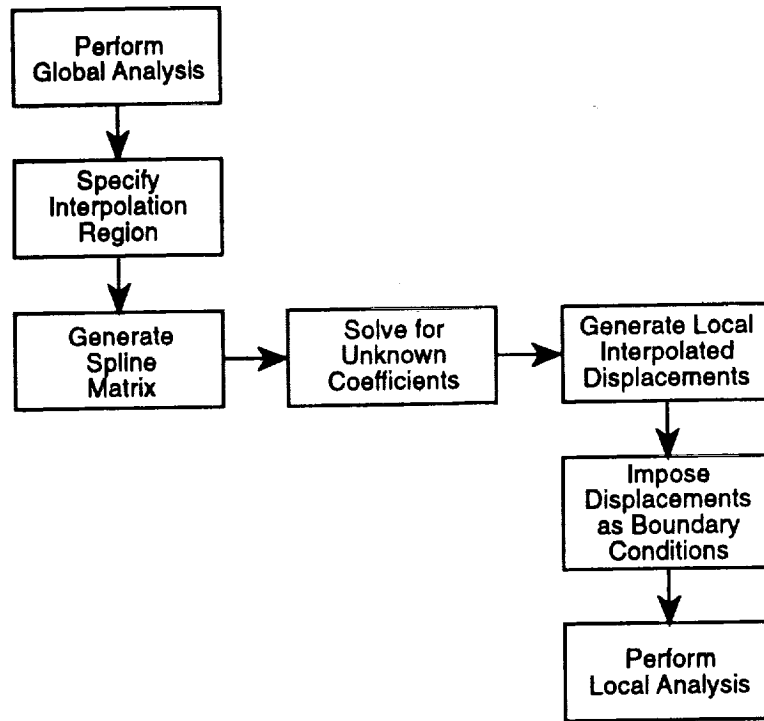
Perform Global Analysis

Specify Interpolation Region

Generate Spline Matrix

Solve for Unknown Coefficients

Generate Local Interpolated Displacements

Impose Displacements as Boundary Conditions

Perform Local Analysis